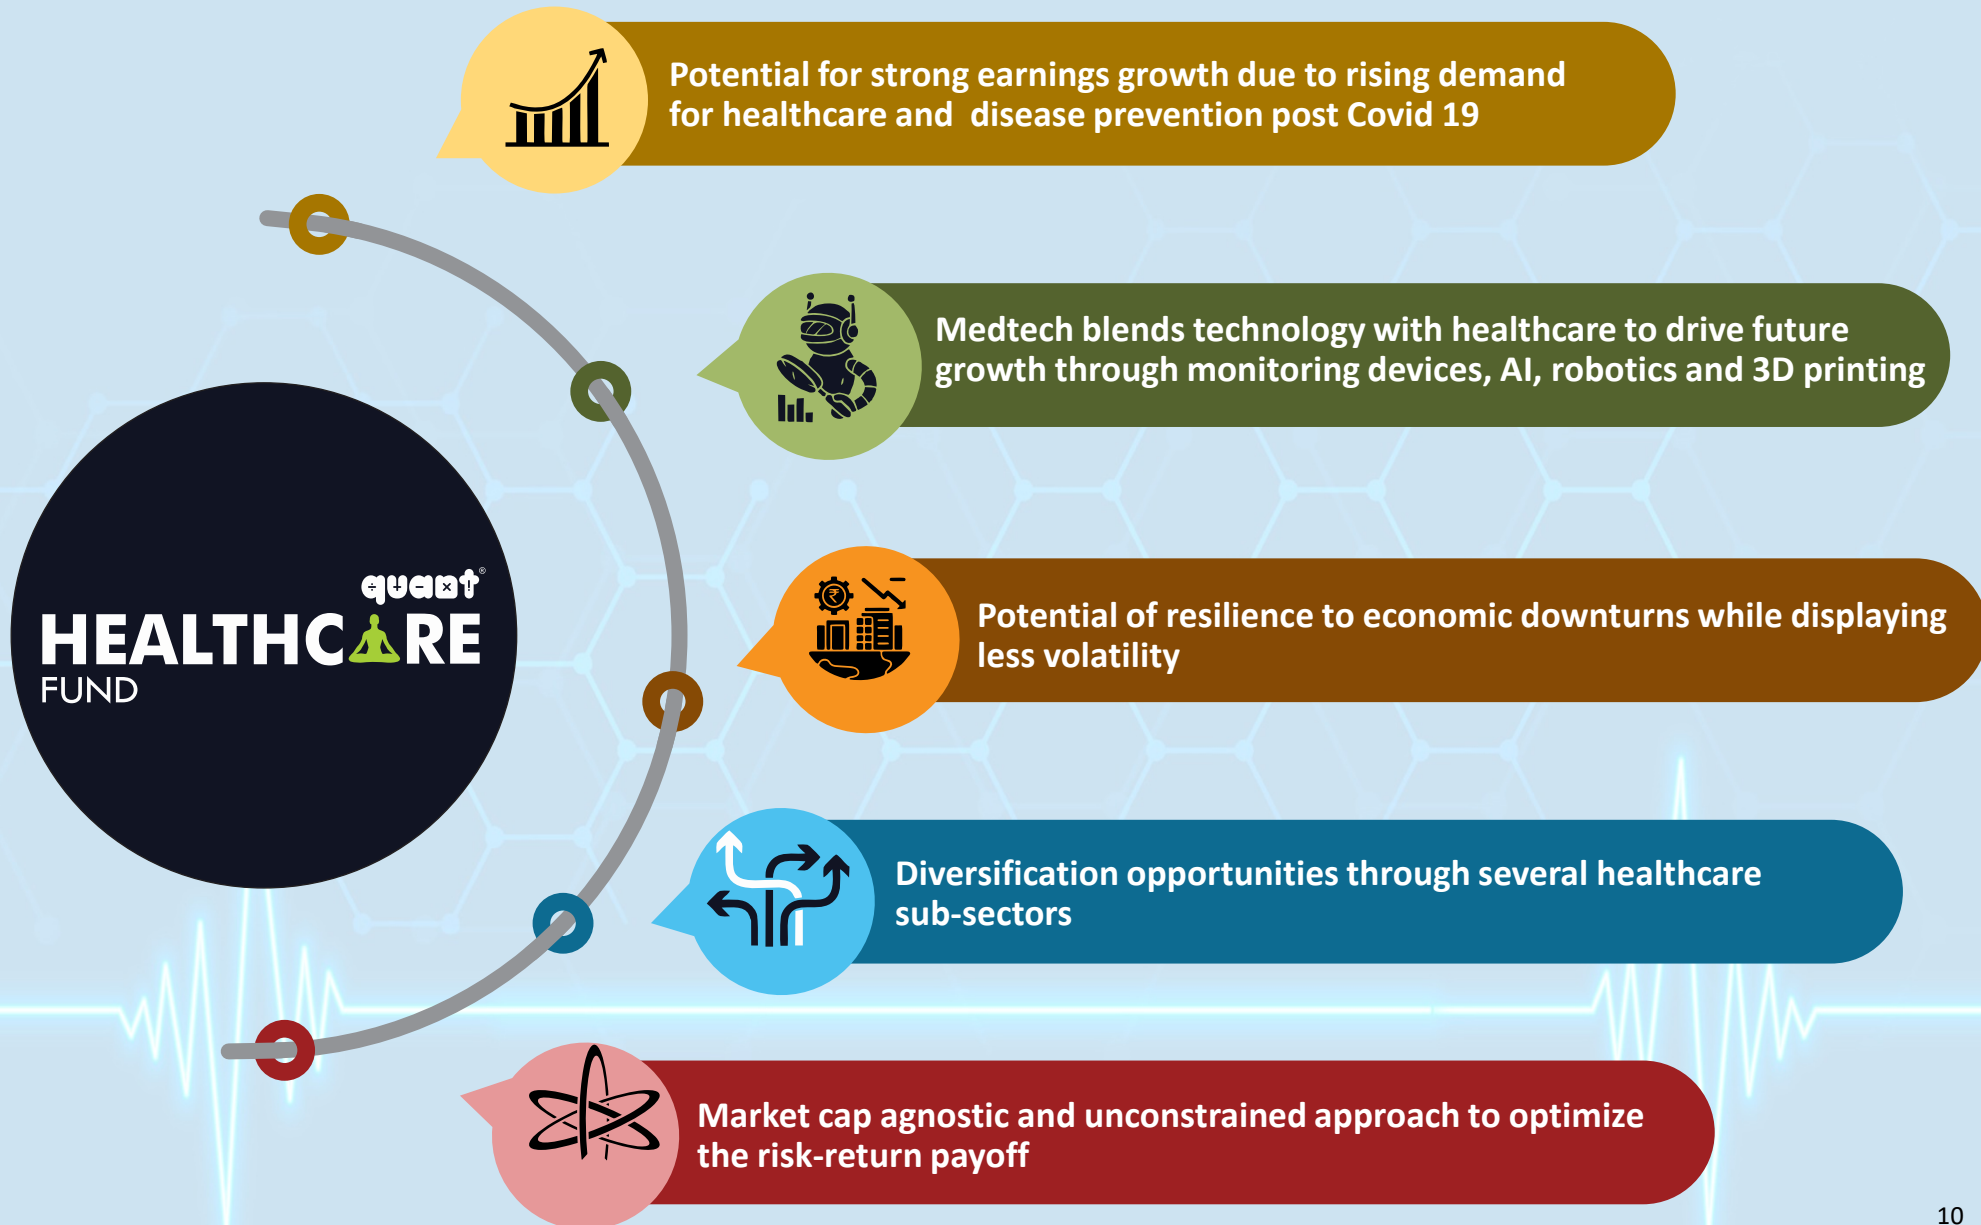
quant®
HEALTHCARE
FUND

Potential for strong earnings growth due to rising demand for healthcare and disease prevention post Covid 19

Medtech blends technology with healthcare to drive future growth through monitoring devices, AI, robotics and 3D printing

Potential of resilience to economic downturns while displaying less volatility

Diversification opportunities through several healthcare sub-sectors

Market cap agnostic and unconstrained approach to optimize the risk-return payoff

10